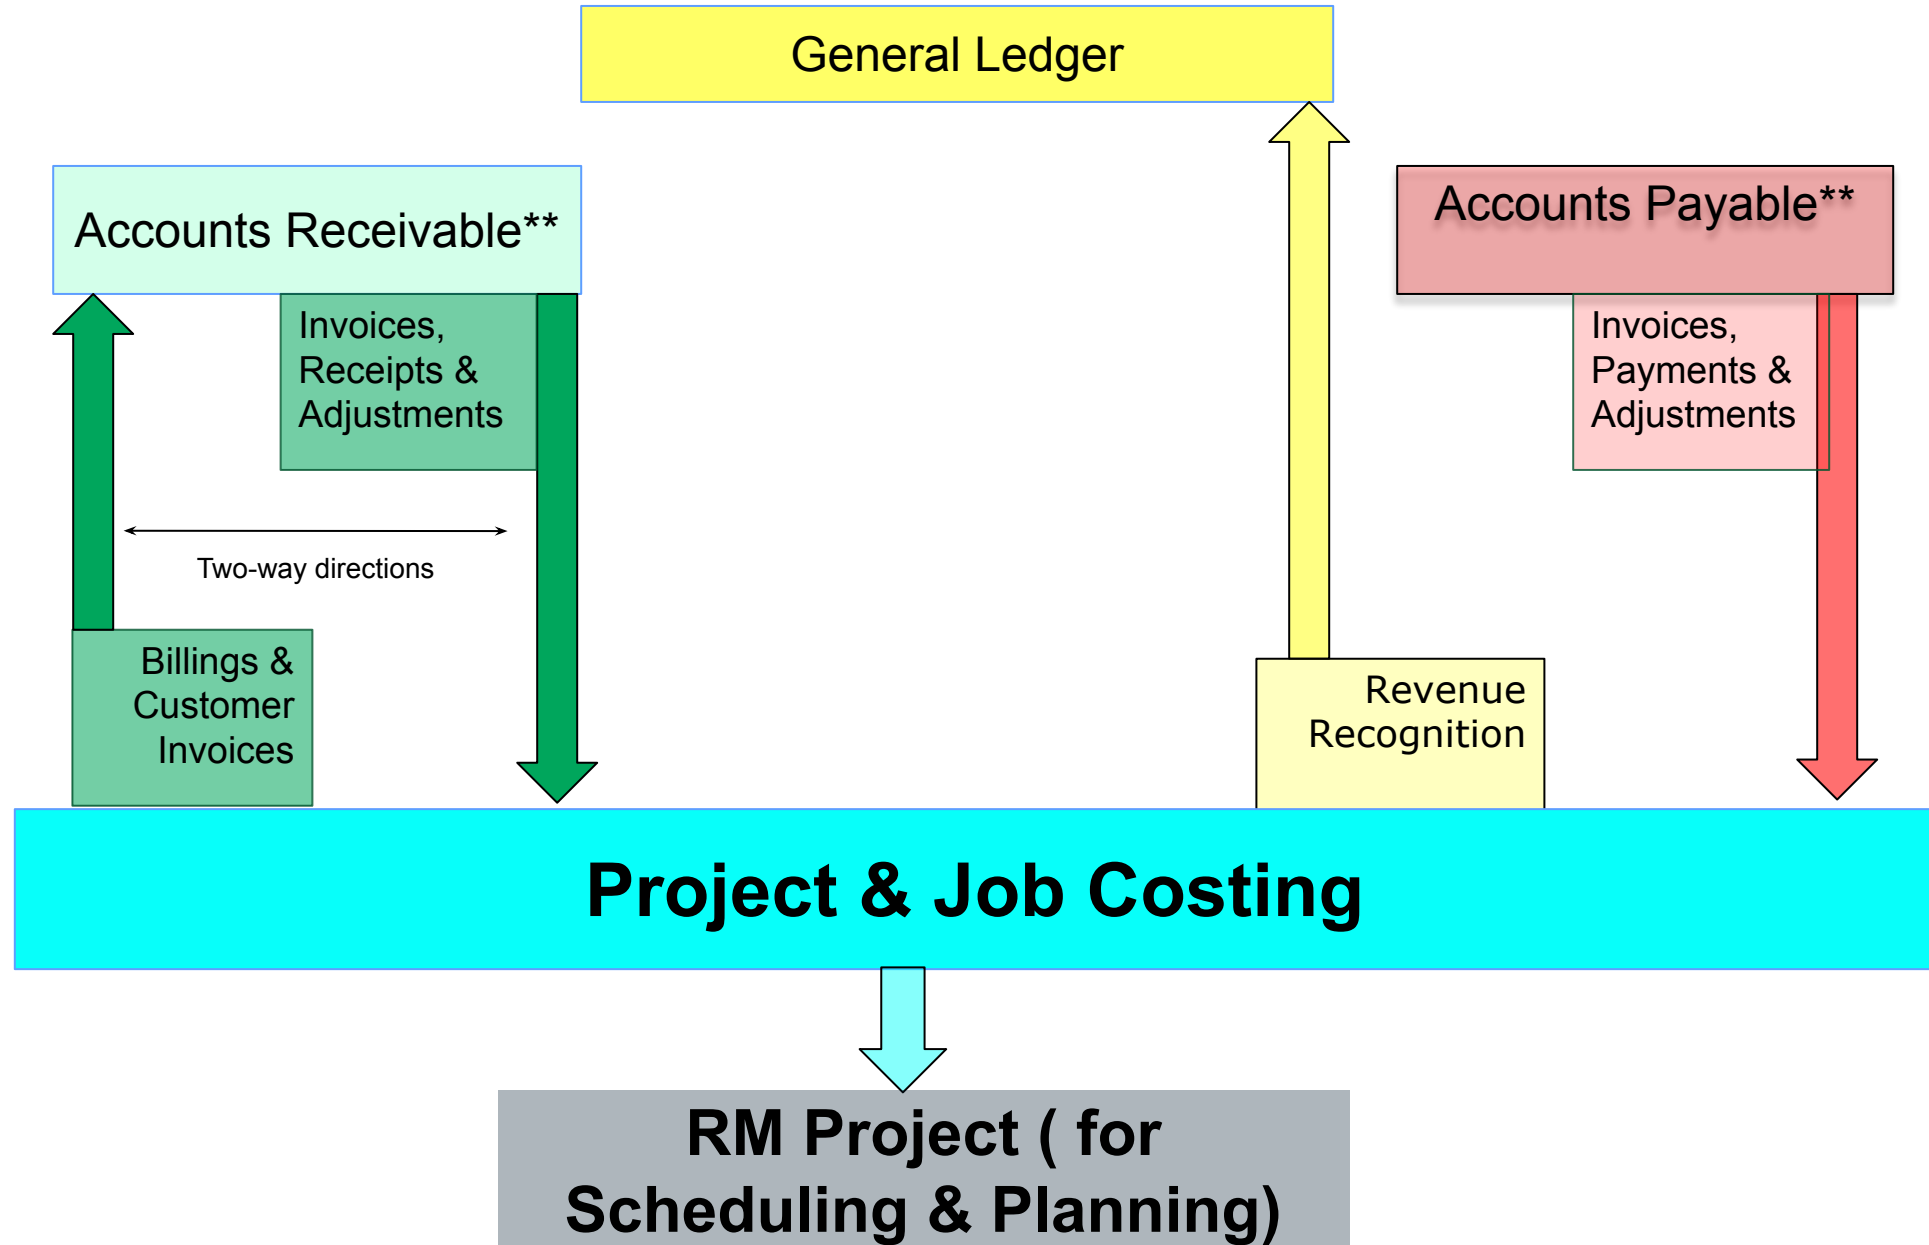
General Ledger

Accounts Receivable**

Invoices, Receipts & Adjustments

Accounts Payable**

Invoices, Payments & Adjustments

Two-way directions

Billings & Customer Invoices

Revenue Recognition

Project & Job Costing

RM Project ( for Scheduling & Planning)